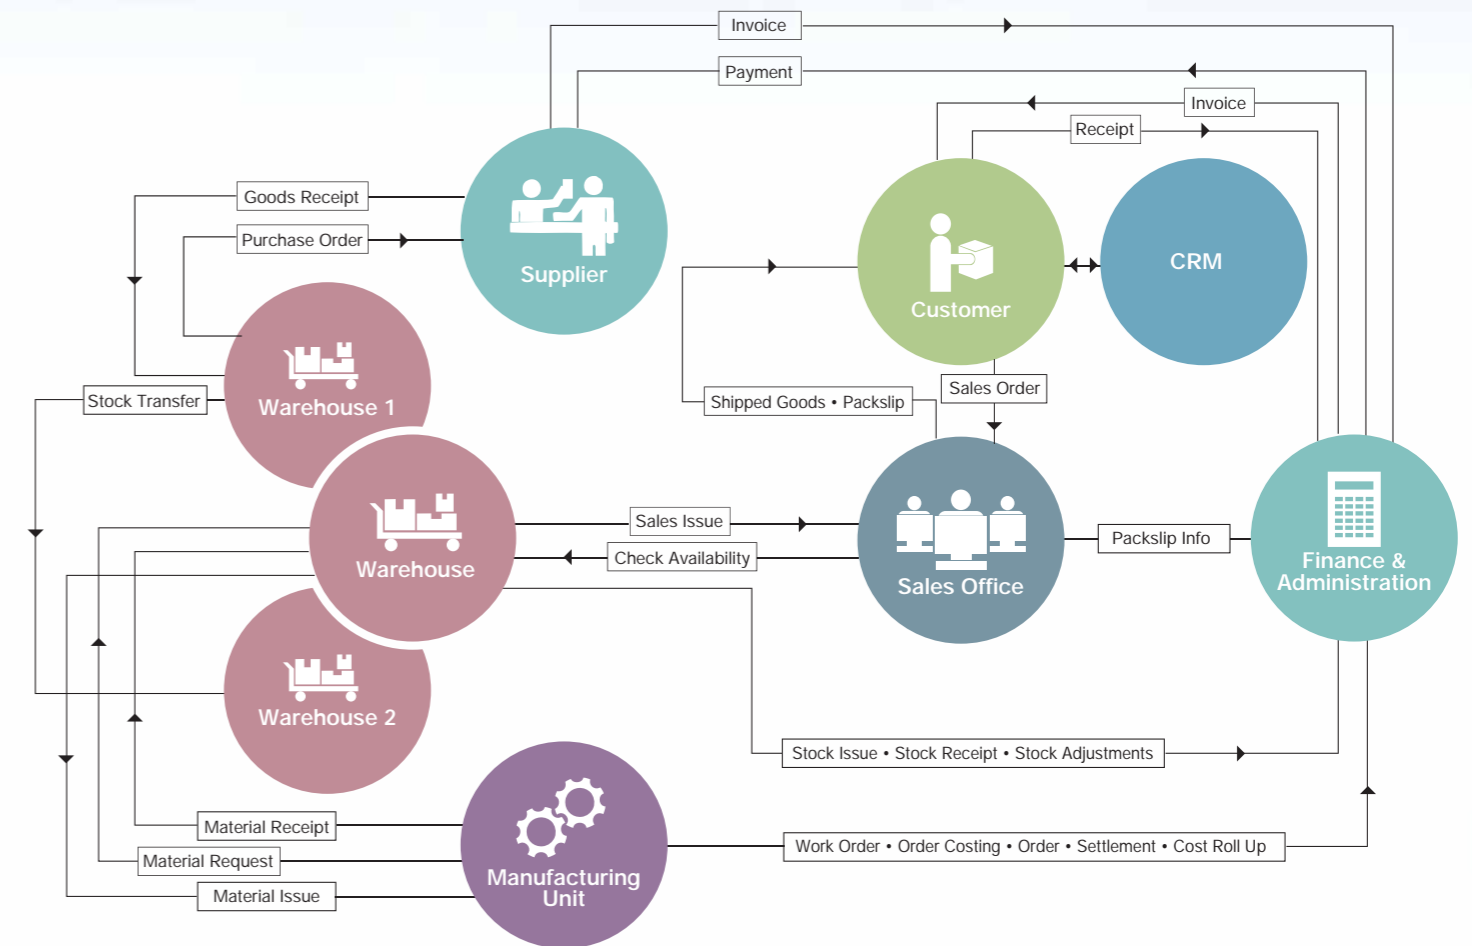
Invoice

Payment

Invoice

Receipt

Goods Receipt

Purchase Order

Supplier

Customer

CRM

Warehouse 1

Stock Transfer

Shipped Goods • Packslip

Sales Order

Warehouse

Sales Issue

Check Availability

Sales Office

Packslip Info

Finance & Administration

Warehouse 2

Stock Issue • Stock Receipt • Stock Adjustments

Material Receipt

Material Request

Material Issue

Manufacturing Unit

Work Order • Order Costing • Order • Settlement • Cost Roll Up